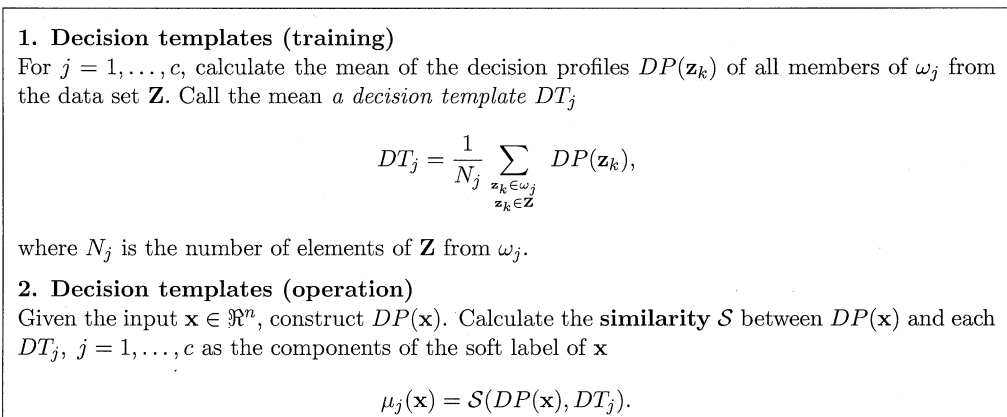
**1. Decision templates (training)**
For $j = 1, \ldots, c$, calculate the mean of the decision profiles $DP(\mathbf{z}_k)$ of all members of $\omega_j$ from the data set $\mathbf{Z}$. Call the mean *a decision template* $DT_j$

$$DT_j = \frac{1}{N_j} \sum_{\substack{\mathbf{z}_k \in \omega_j \\ \mathbf{z}_k \in \mathbf{Z}}} DP(\mathbf{z}_k),$$

where $N_j$ is the number of elements of $\mathbf{Z}$ from $\omega_j$.

**2. Decision templates (operation)**
Given the input $\mathbf{x} \in \Re^n$, construct $DP(\mathbf{x})$. Calculate the **similarity** $\mathcal{S}$ between $DP(\mathbf{x})$ and each $DT_j$, $j = 1, \ldots, c$ as the components of the soft label of $\mathbf{x}$

$$\mu_j(\mathbf{x}) = \mathcal{S}(DP(\mathbf{x}), DT_j).$$